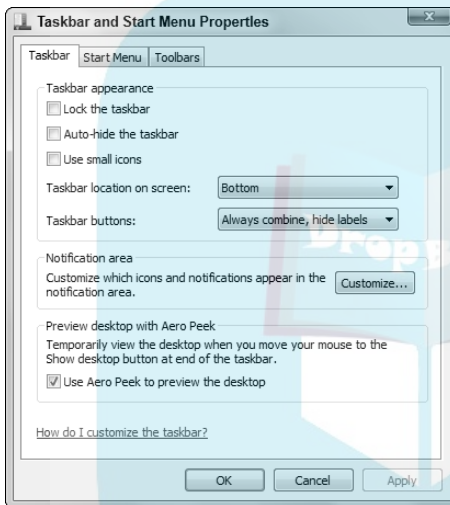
Taskbar and Start Menu Properties

Taskbar | Start Menu | Toolbars

Taskbar appearance

Lock the taskbar

Auto-hide the taskbar

Use small icons

Taskbar location on screen: Bottom

Taskbar buttons: Always combine, hide labels

Notification area

Customize which icons and notifications appear in the notification area.

Customize...

Preview desktop with Aero Peek

Temporarily view the desktop when you move your mouse to the Show desktop button at end of the taskbar.

Use Aero Peek to preview the desktop

How do I customize the taskbar?

OK Cancel Apply